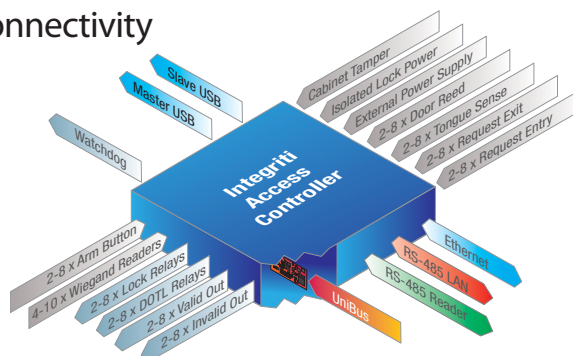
nnectivity

Slave USB
Master USB
Watchdog
Cabinet Tamper
Isolated Lock Power
External Power Supply
2-8 x Door Reed
2-8 x Tongue Sense
2-8 x Request Exit
2-8 x Request Entry

Integriti Access Controller

2-8 x Arm Button
4-10 x Wiegand Readers
2-8 x Lock Relays
2-8 x DOTL Relays
2-8 x Valid Out
2-8 x Invalid Out
UniBus
RS-485 Reader
RS-485 LAN
Ethernet